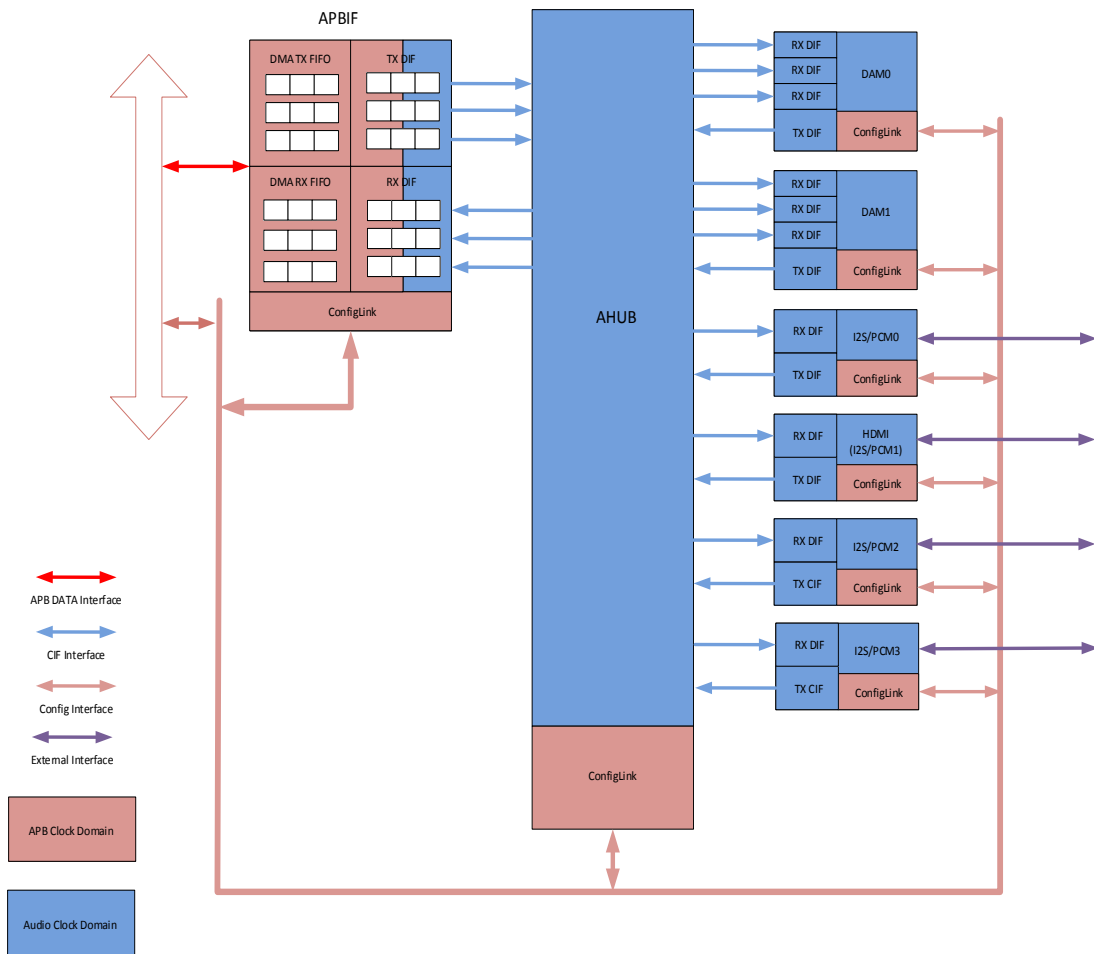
APBIF

DMA TX FIFO

TX DIF

DMA RX FIFO

RX DIF

ConfigLink

AHUB

ConfigLink

RX DIF
RX DIF
RX DIF
TX DIF
DAM0
ConfigLink

RX DIF
RX DIF
RX DIF
TX DIF
DAM1
ConfigLink

RX DIF
TX DIF
I2S/PCM0
ConfigLink

RX DIF
TX DIF
HDMI (I2S/PCM1)
ConfigLink

RX DIF
TX CIF
I2S/PCM2
ConfigLink

RX DIF
TX CIF
I2S/PCM3
ConfigLink

APB DATA Interface

CIF Interface

Config Interface

External Interface

APB Clock Domain

Audio Clock Domain